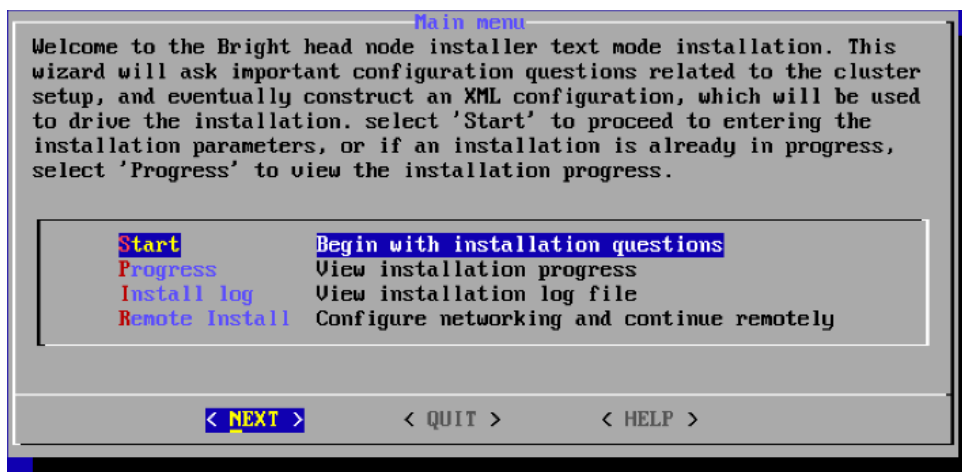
Main menu

Welcome to the Bright head node installer text mode installation. This wizard will ask important configuration questions related to the cluster setup, and eventually construct an XML configuration, which will be used to drive the installation. select 'Start' to proceed to entering the installation parameters, or if an installation is already in progress, select 'Progress' to view the installation progress.

| | |
|---|---|
| Start | Begin with installation questions |
| Progress | View installation progress |
| Install log | View installation log file |
| Remote Install | Configure networking and continue remotely |

< NEXT > < QUIT > < HELP >